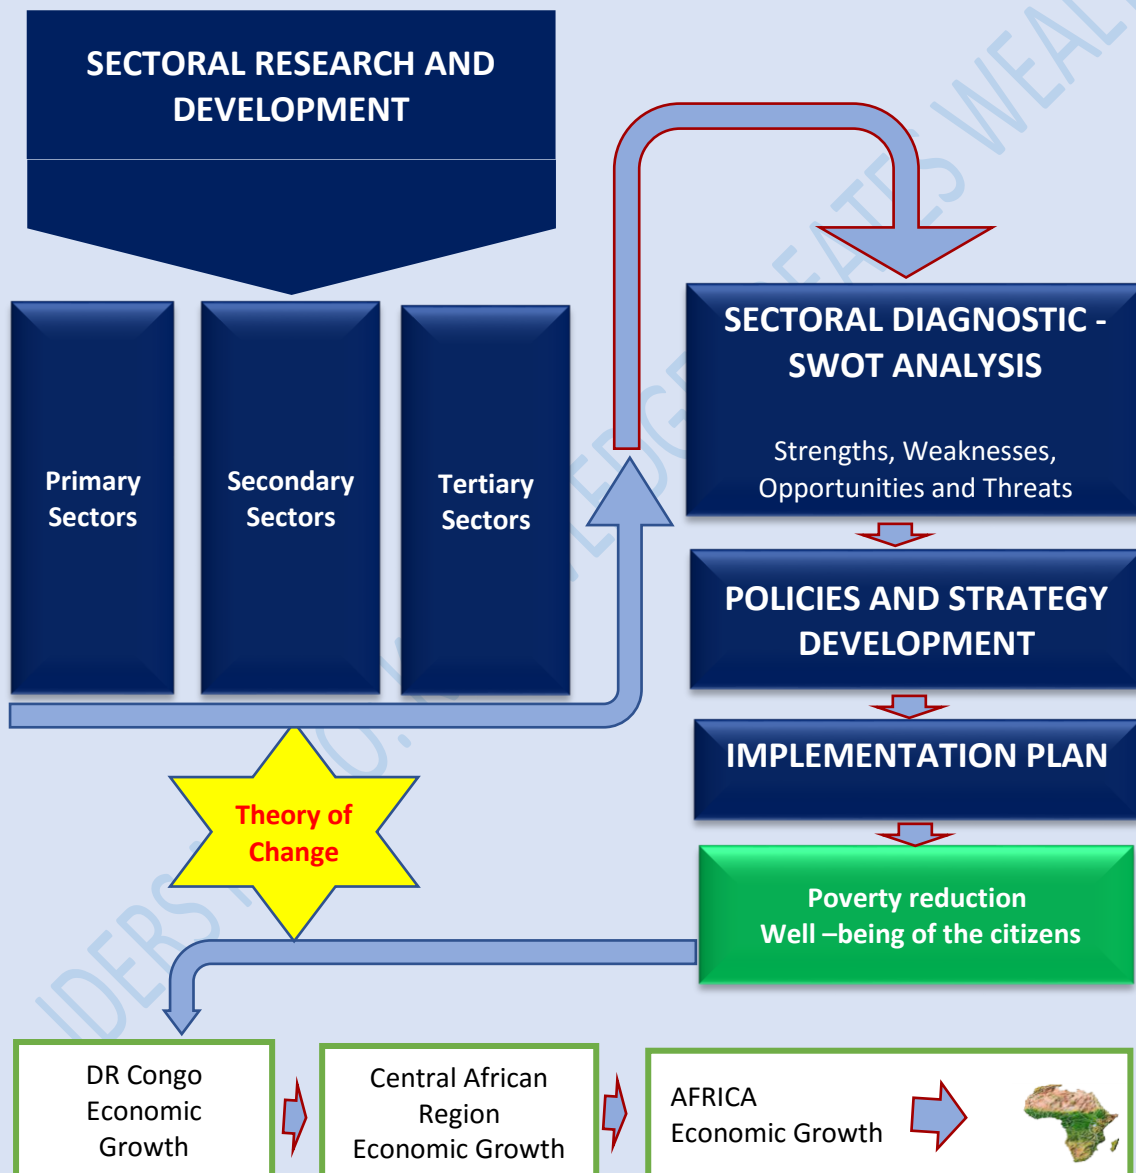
SECTORAL RESEARCH AND DEVELOPMENT

Primary Sectors

Secondary Sectors

Tertiary Sectors

SECTORAL DIAGNOSTIC - SWOT ANALYSIS

Strengths, Weaknesses, Opportunities and Threats

POLICIES AND STRATEGY DEVELOPMENT

IMPLEMENTATION PLAN

Theory of Change

Poverty reduction
Well –being of the citizens

DR Congo Economic Growth

Central African Region Economic Growth

AFRICA Economic Growth